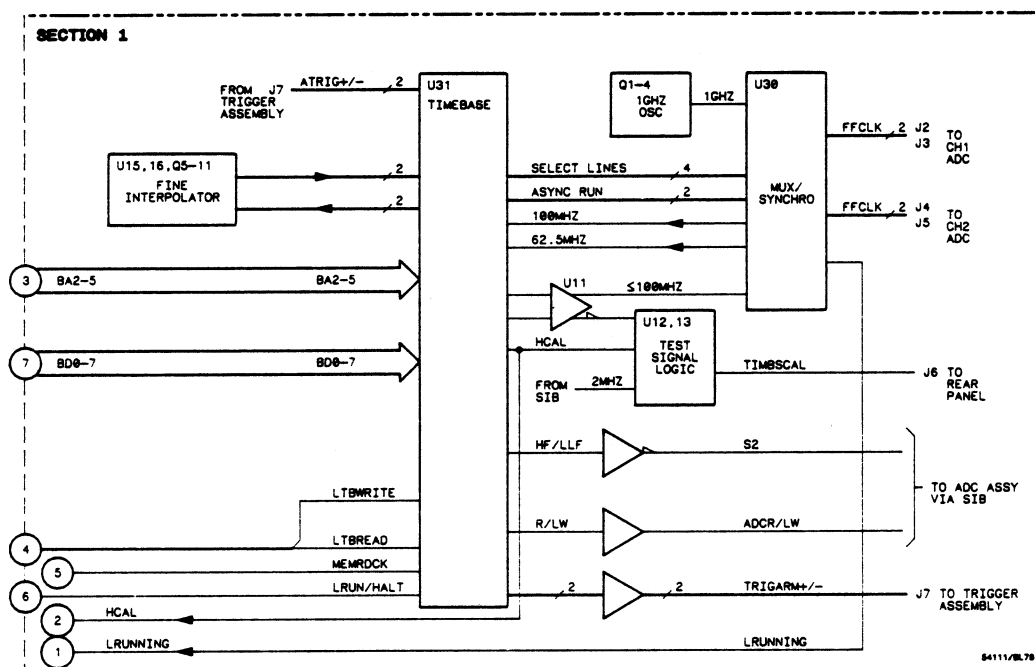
SECTION 1

FROM J7 TRIGGER ASSEMBLY

ATRIG+/-

2

U31 TIMEBASE

Q1-4 1GHZ OSC

1GHZ

U30

MUX/ SYNCHRO

FFCLK 2 J2 J3 TO CH1 ADC

FFCLK 2 J4 J5 TO CH2 ADC

U15,16,Q5-11 FINE INTERPOLATOR

2

2

SELECT LINES 4

ASYNC RUN 2

100MHZ

62.5MHZ

3

BA2-5

BA2-5

U11

≤100MHZ

U12,13 TEST SIGNAL LOGIC

7

BD0-7

BD0-7

HCAL

FROM SIB

2MHZ

TIMBSCAL

J6 TO REAR PANEL

HF/LLF

S2

TO ADC ASSY VIA SIB

LTBWRITE

R/LW

ADCR/LW

4

LTBREAD

5

MEMRDCK

6

LRUN/HALT

2

2

TRIGARM+/-

J7 TO TRIGGER ASSEMBLY

2

HCAL

1

LRUNNING

LRUNNING

54111/BL79